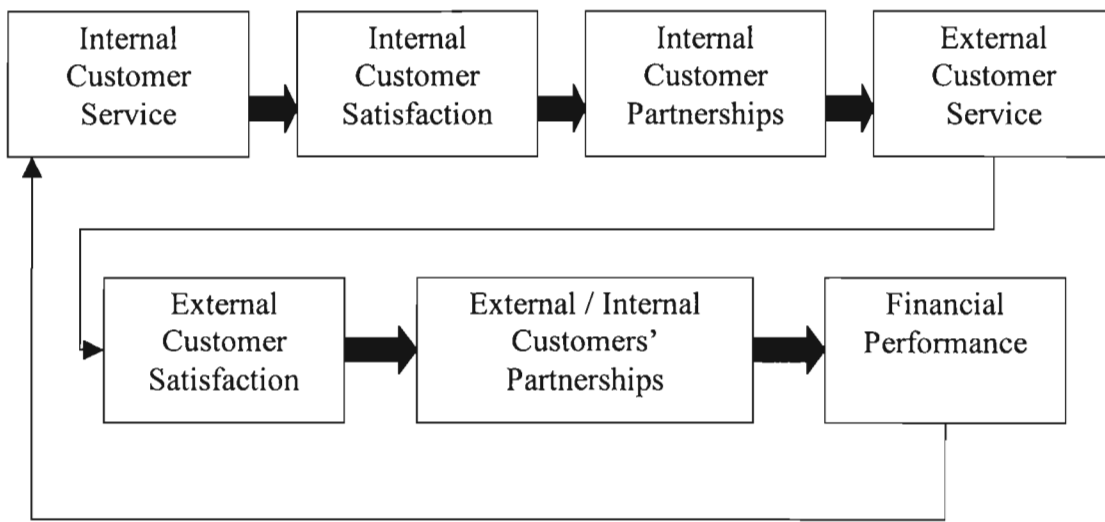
Internal Customer Service

Internal Customer Satisfaction

Internal Customer Partnerships

External Customer Service

External Customer Satisfaction

External / Internal Customers' Partnerships

Financial Performance